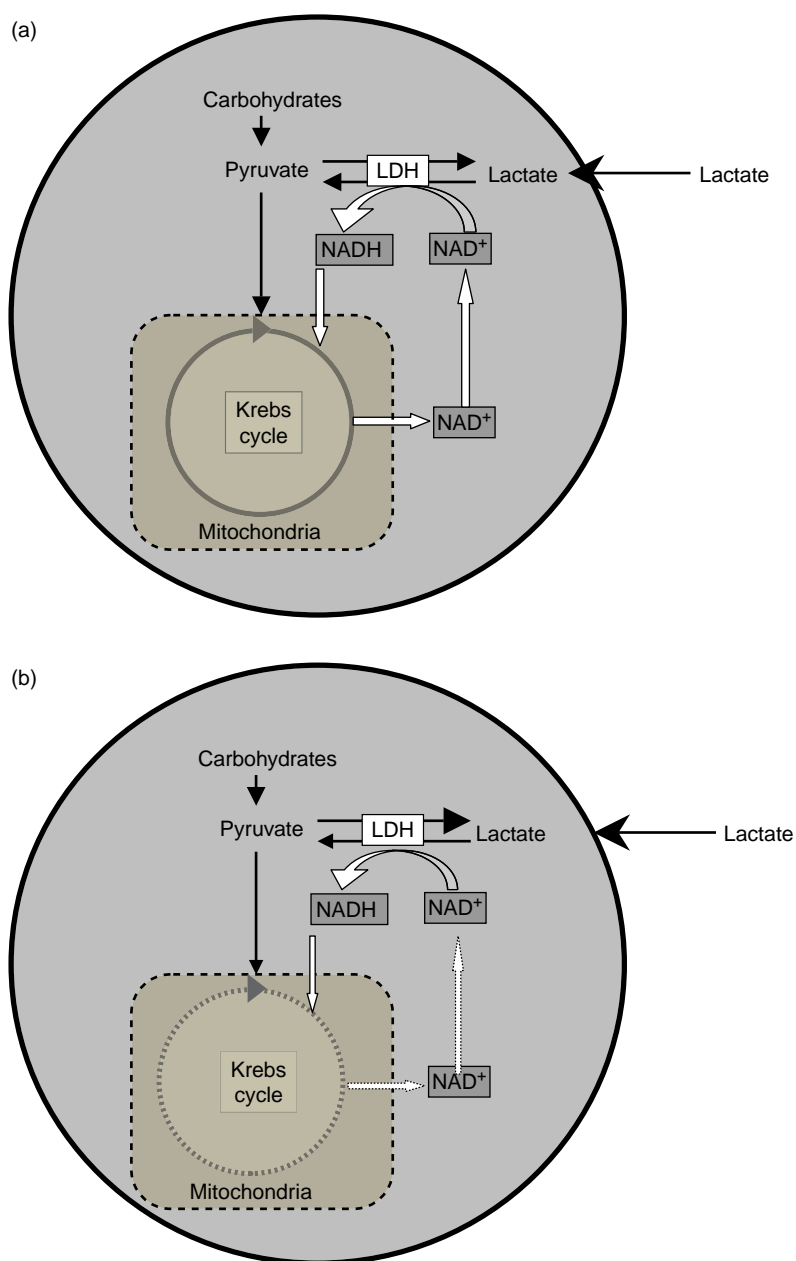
(a)

Carbohydrates

Pyruvate

LDH

Lactate

Lactate

NADH

NAD$^+$

Krebs cycle

NAD$^+$

Mitochondria

(b)

Carbohydrates

Pyruvate

LDH

Lactate

Lactate

NADH

NAD$^+$

Krebs cycle

NAD$^+$

Mitochondria